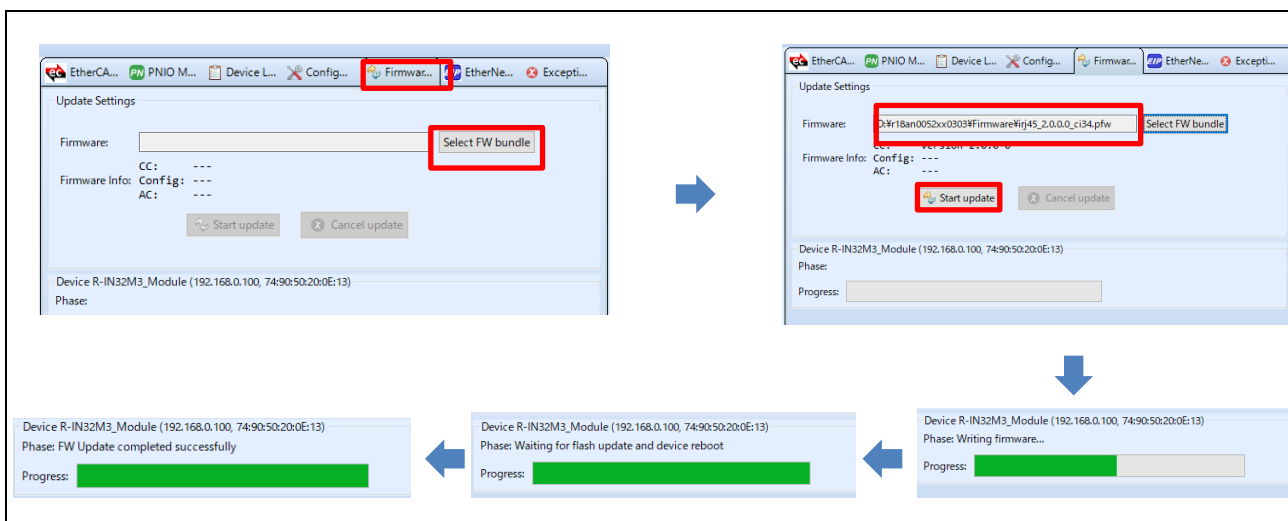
EtherCA... PNIO M... Device L... Config... Firmwar... EtherNe... Excepti...

Update Settings

Firmware: Select FW bundle

Firmware Info: CC: ---
Config: ---
AC: ---

Start update Cancel update

Device R-IN32M3_Module (192.168.0.100, 74:90:50:20:0E:13)
Phase:

EtherCA... PNIO M... Device L... Config... Firmwar... EtherNe... Excepti...

Update Settings

Firmware: D:¥r18an0052xx0303¥Firmware¥irj45_2.0.0.0_ci34.pfw Select FW bundle

Firmware Info: CC: Version 2.0.0.0
Config: ---
AC: ---

Start update Cancel update

Device R-IN32M3_Module (192.168.0.100, 74:90:50:20:0E:13)
Phase:

Progress:

Device R-IN32M3_Module (192.168.0.100, 74:90:50:20:0E:13)
Phase: Writing firmware...

Progress:

Device R-IN32M3_Module (192.168.0.100, 74:90:50:20:0E:13)
Phase: Waiting for flash update and device reboot

Progress:

Device R-IN32M3_Module (192.168.0.100, 74:90:50:20:0E:13)
Phase: FW Update completed successfully

Progress: